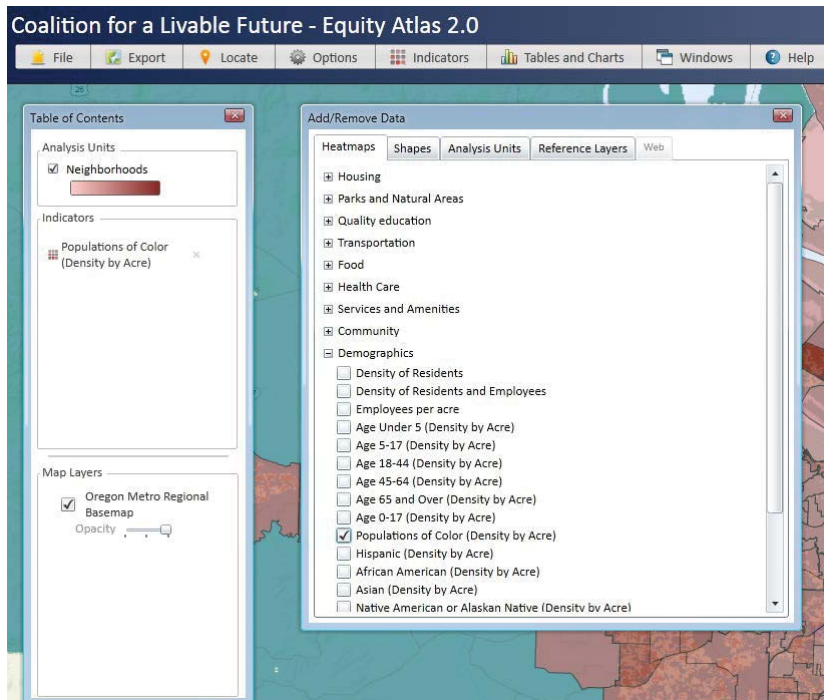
Coalition for a Livable Future - Equity Atlas 2.0

File | Export | Locate | Options | Indicators | Tables and Charts | Windows | Help

26

Table of Contents

Analysis Units

☑ Neighborhoods

Indicators

Populations of Color (Density by Acre)

Map Layers

☑ Oregon Metro Regional Basemap

Opacity

Add/Remove Data

Heatmaps | Shapes | Analysis Units | Reference Layers | Web

⊞ Housing
⊞ Parks and Natural Areas
⊞ Quality education
⊞ Transportation
⊞ Food
⊞ Health Care
⊞ Services and Amenities
⊞ Community
⊟ Demographics

☐ Density of Residents
☐ Density of Residents and Employees
☐ Employees per acre
☐ Age Under 5 (Density by Acre)
☐ Age 5-17 (Density by Acre)
☐ Age 18-44 (Density by Acre)
☐ Age 45-64 (Density by Acre)
☐ Age 65 and Over (Density by Acre)
☐ Age 0-17 (Density by Acre)
☑ Populations of Color (Density by Acre)
☐ Hispanic (Density by Acre)
☐ African American (Density by Acre)
☐ Asian (Density by Acre)
☐ Native American or Alaskan Native (Density by Acre)